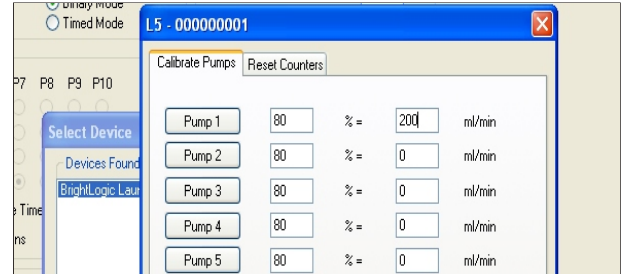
Binary Mode
Timed Mode
P7 P8 P9 P10
Select Device
Devices Found
BrightLogic Laun
Time
ns

L5 - 000000001
Calibrate Pumps | Reset Counters

| Pump 1 | 80 | % = | 200 | ml/min |
|---|---|---|---|---|
| Pump 2 | 80 | % = | 0 | ml/min |
| Pump 3 | 80 | % = | 0 | ml/min |
| Pump 4 | 80 | % = | 0 | ml/min |
| Pump 5 | 80 | % = | 0 | ml/min |